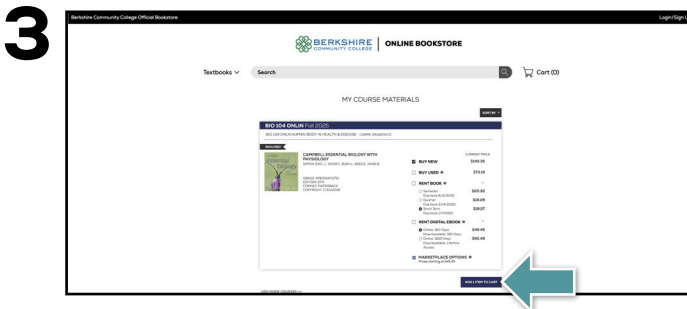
3

Berkshire Community College Official Bookstore

Login/Sign U

BERKSHIRE COMMUNITY COLLEGE | ONLINE BOOKSTORE

Textbooks

Search

Cart (0)

MY COURSE MATERIALS

SORT BY

BIO 104 ONLIN Fall 2025

BIO 104 ONLN HUMAN BODY IN HEALTH & DISEASE - CARRIE GRABOWSKI

REQUIRED

CAMPBELL ESSENTIAL BIOLOGY WITH PHYSIOLOGY

SIMON, ERIC J.; DICKEY, JEAN L.; REECE, JANE B.

ISBN13: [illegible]
EDITION: 6TH
FORMAT: PAPERBACK
COPYRIGHT: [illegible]

CURRENT PRICE

BUY NEW $189.35

BUY USED $71.19

RENT BOOK

Semester Due back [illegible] $20.90

Quarter Due back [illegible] $18.29

Short Term Due back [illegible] $28.27

RENT DIGITAL EBOOK

Online: 180 Days Downloadable: 180 Days $48.49

Online: 1825 Days Downloadable: Lifetime Access $60.49

MARKETPLACE OPTIONS
Prices starting at $49.25

ADD 1 ITEM TO CART

ADD MORE COURSES